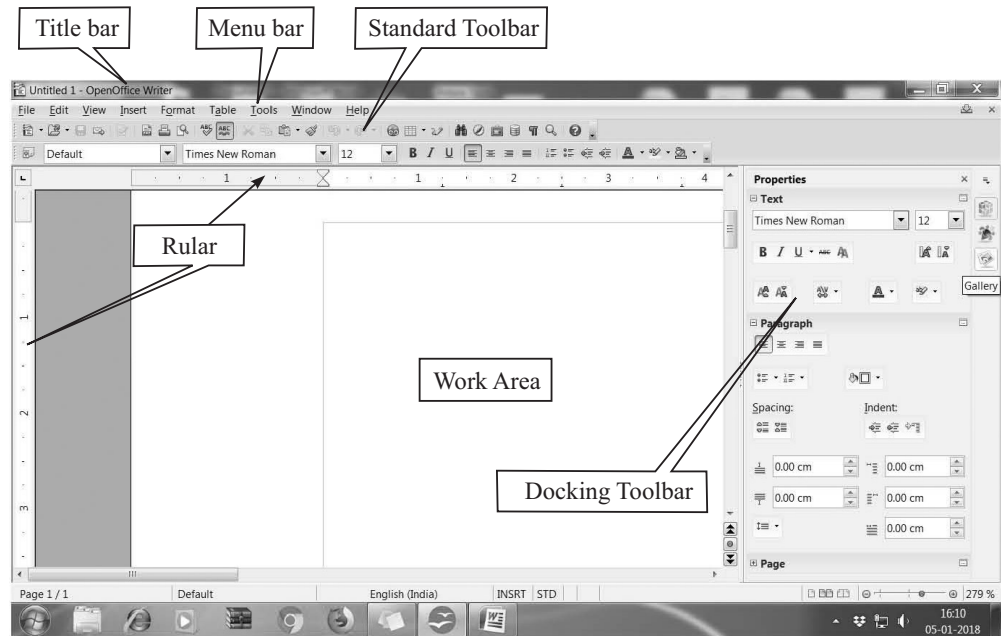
Title bar
Menu bar
Standard Toolbar

Untitled 1 - OpenOffice Writer

File Edit View Insert Format Table Tools Window Help

Default
Times New Roman
12

Rular

Work Area

Docking Toolbar

Properties
Text
Times New Roman
12
Gallery
Paragraph
Spacing:
Indent:
0.00 cm
0.00 cm
0.00 cm
0.00 cm
0.00 cm
Page

Page 1 / 1
Default
English (India)
INSRT
STD
279 %

16:10
05-01-2018